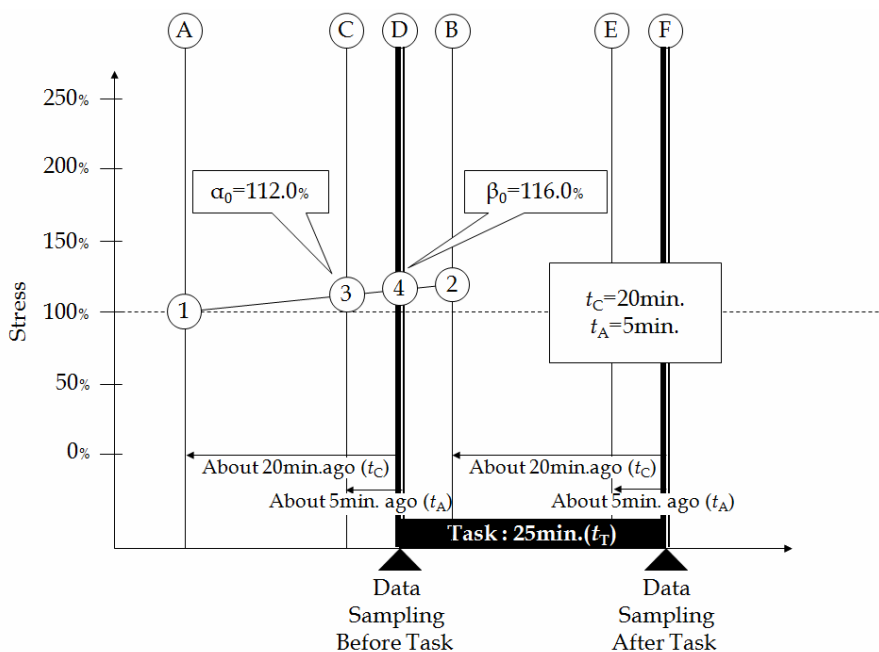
A C D B E F

250%
200%
150%
100%
50%
0%

Stress

$\alpha_0$=112.0%

$\beta_0$=116.0%

1 3 4 2

$t_C$=20min.
$t_A$=5min.

About 20min.ago ($t_C$)
About 5min. ago ($t_A$)
About 20min.ago ($t_C$)
About 5min. ago ($t_A$)

Task : 25min.($t_T$)

Data Sampling Before Task

Data Sampling After Task